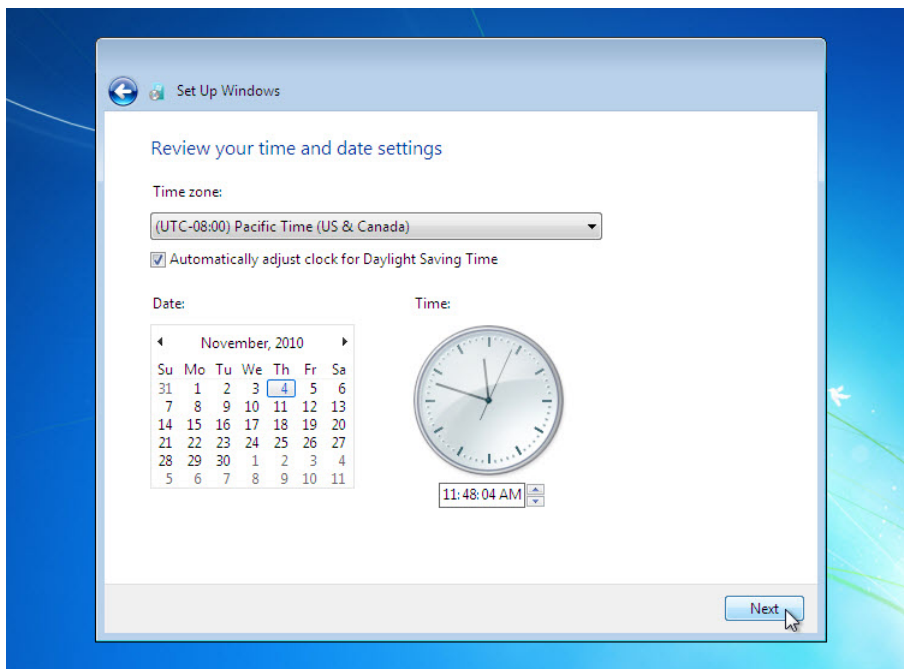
Set Up Windows

Review your time and date settings

Time zone:

(UTC-08:00) Pacific Time (US & Canada)

Automatically adjust clock for Daylight Saving Time

Date:

November, 2010

| Su | Mo | Tu | We | Th | Fr | Sa |
|---|---|---|---|---|---|---|
| 31 | 1 | 2 | 3 | 4 | 5 | 6 |
| 7 | 8 | 9 | 10 | 11 | 12 | 13 |
| 14 | 15 | 16 | 17 | 18 | 19 | 20 |
| 21 | 22 | 23 | 24 | 25 | 26 | 27 |
| 28 | 29 | 30 | 1 | 2 | 3 | 4 |
| 5 | 6 | 7 | 8 | 9 | 10 | 11 |

Time:

11:48:04 AM

Next